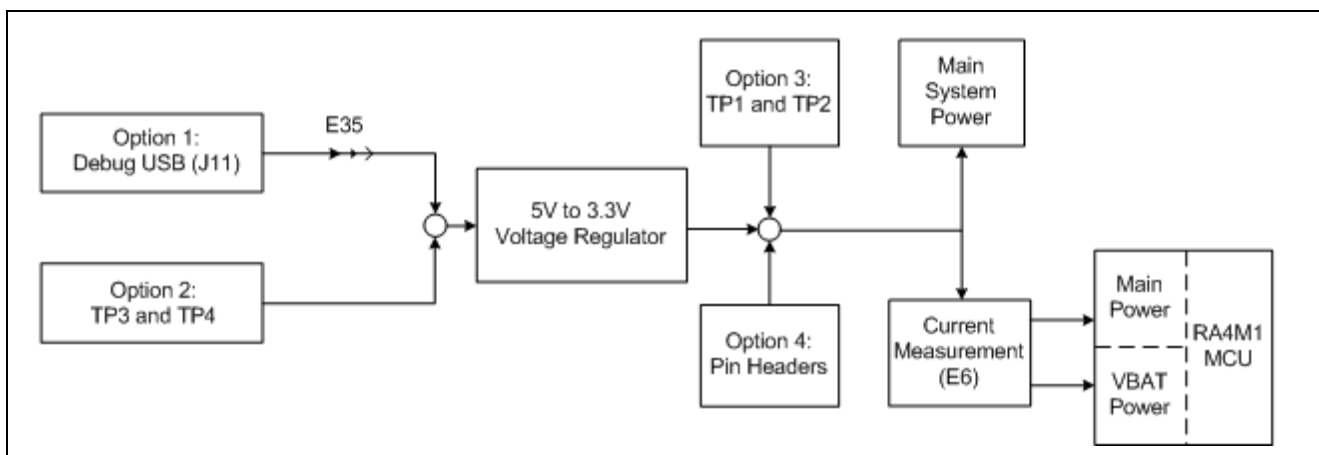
Option 1:
Debug USB (J11)

E35

Option 2:
TP3 and TP4

5V to 3.3V
Voltage Regulator

Option 3:
TP1 and TP2

Option 4:
Pin Headers

Main
System
Power

Current
Measurement
(E6)

Main
Power

VBAT
Power

RA4M1
MCU